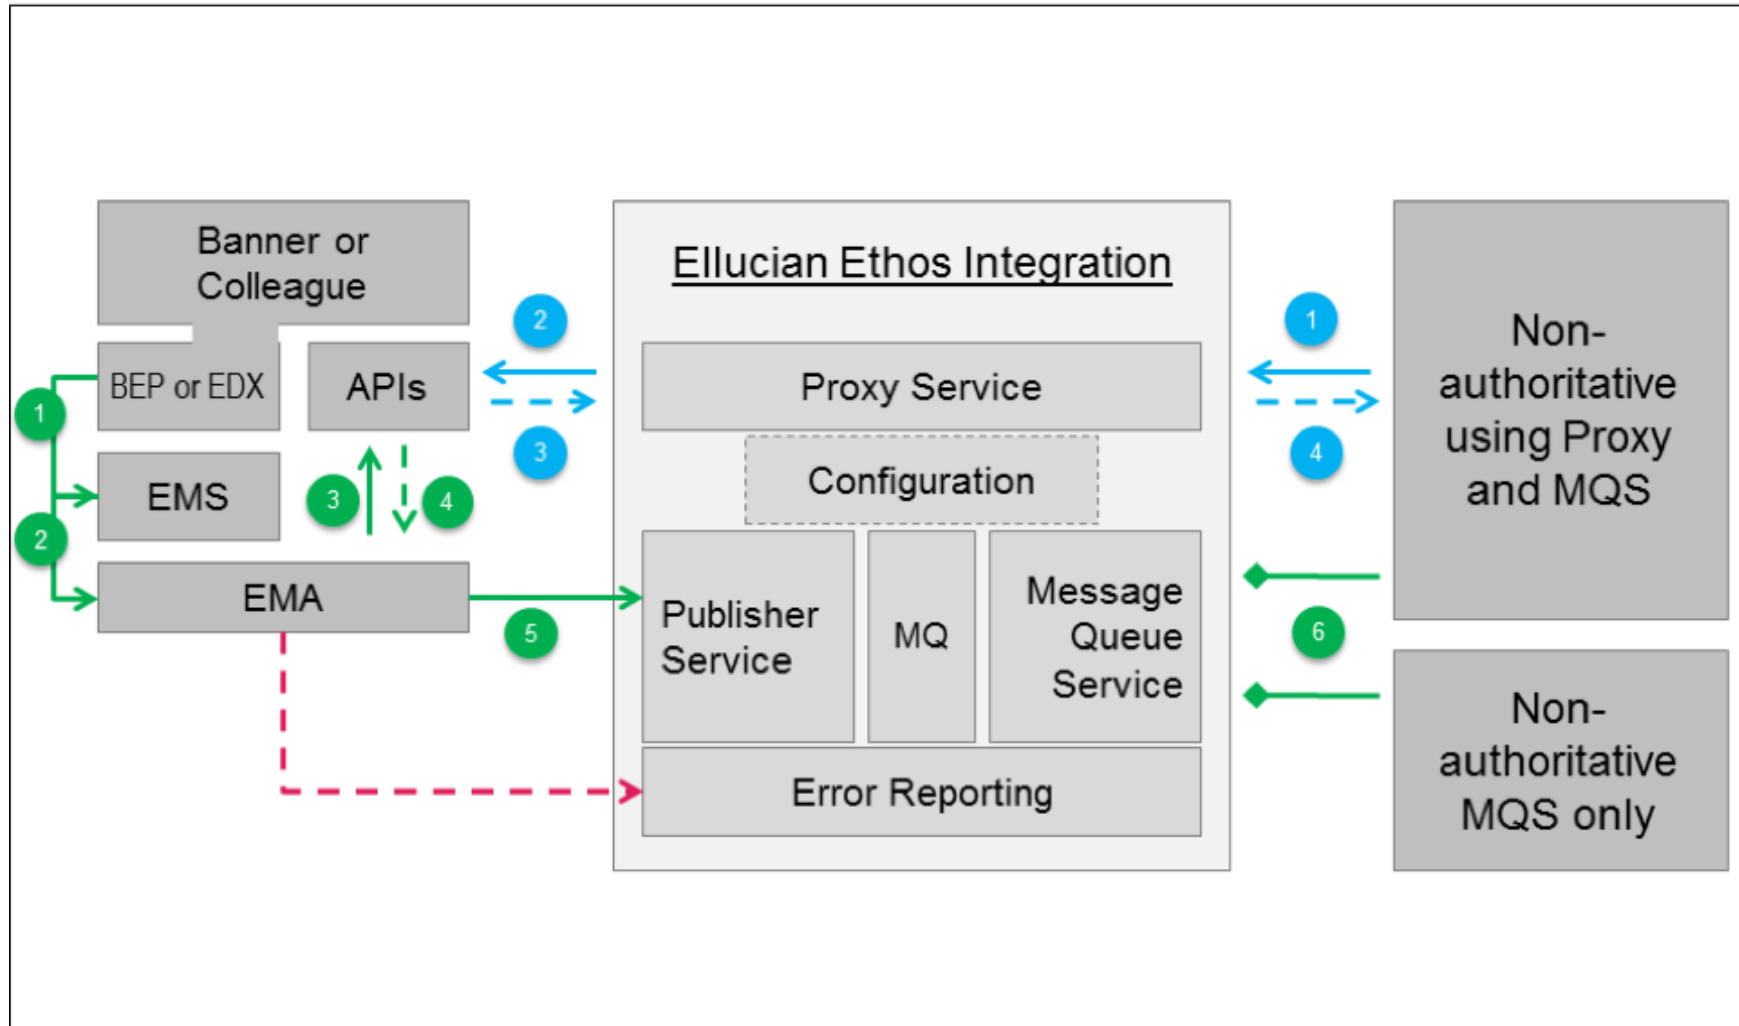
Banner or Colleague

BEP or EDX

APIs

EMS

EMA

1

2

3

4

2

3

Ellucian Ethos Integration

Proxy Service

Configuration

Publisher Service

MQ

Message Queue Service

Error Reporting

5

1

4

6

Non-authoritative using Proxy and MQS

Non-authoritative MQS only